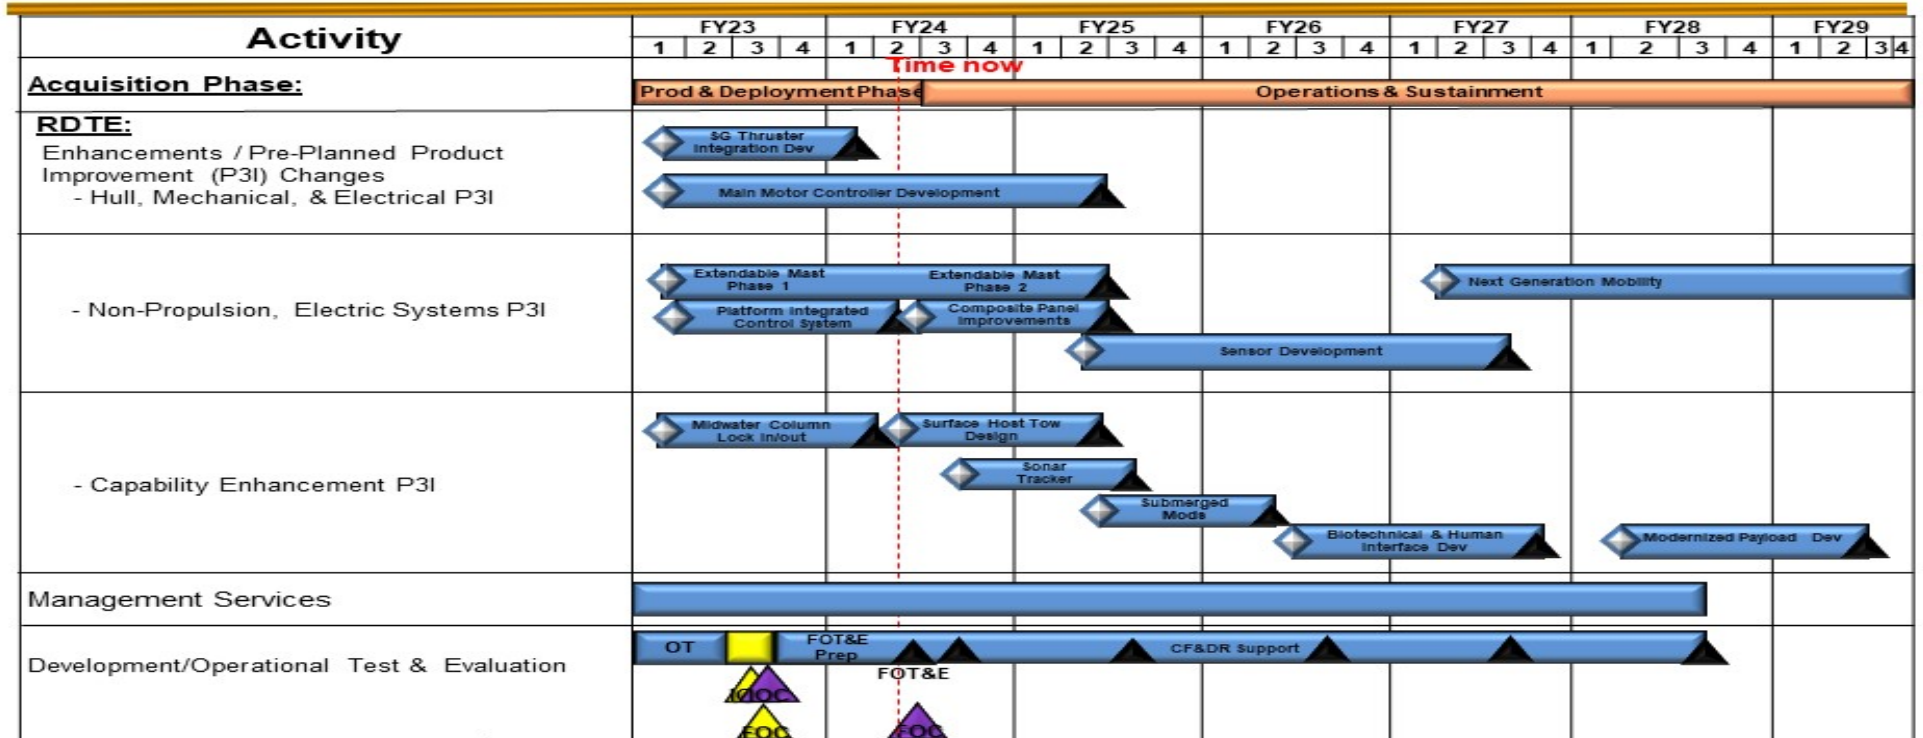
| Activity | FY23 1 2 3 4 | FY24 1 2 3 4 | FY25 1 2 3 4 | FY26 1 2 3 4 | FY27 1 2 3 4 | FY28 1 2 3 4 | FY29 1 2 3 4 |
|---|---|---|---|---|---|---|---|

Time now

Acquisition Phase:
Prod & Deployment Phase
Operations & Sustainment

RDTE:
Enhancements / Pre-Planned Product Improvement (P3I) Changes
- Hull, Mechanical, & Electrical P3I
SG Thruster Integration Dev
Main Motor Controller Development

- Non-Propulsion, Electric Systems P3I
Extendable Mast Phase 1
Extendable Mast Phase 2
Next Generation Mobility
Platform Integrated Control System
Composite Panel Improvements
Sensor Development

- Capability Enhancement P3I
Midwater Column Lock In/out
Surface Host Tow Design
Sonar Tracker
Submerged Mode
Biotechnical & Human Interface Dev
Modernized Payload Dev

Management Services

Development/Operational Test & Evaluation
OT
FOT&E Prep
CF&DR Support
FOT&E
IOC
FOC
FOC